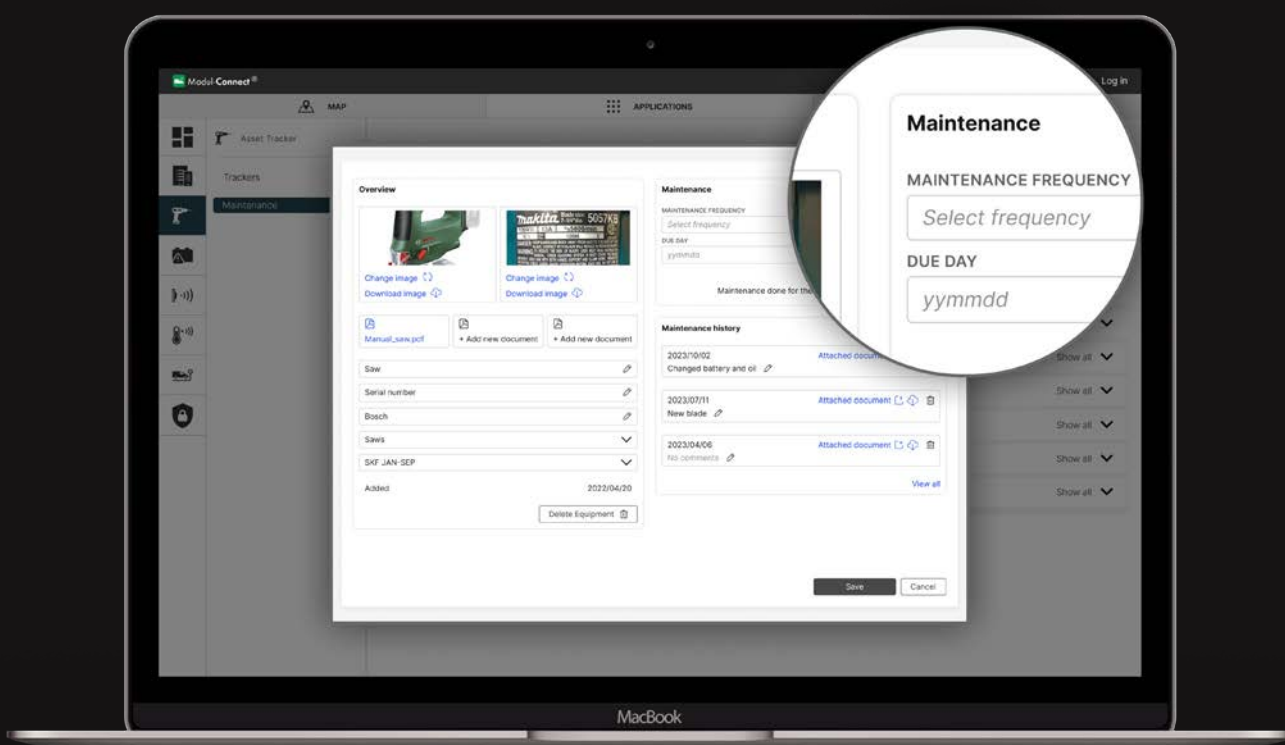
Modul-Connect®

Log in

MAP

APPLICATIONS

Asset Tracker

Trackers

Maintenance

Overview

makita 5057KB

Change image

Download image

Change image

Download image

Manual_saw.pdf

+ Add new document

+ Add new document

Saw

Serial number

Bosch

Saws

SKF JAN-SEP

Added

2022/04/20

Delete Equipment

Maintenance

MAINTENANCE FREQUENCY

Select frequency

DUE DAY

yymmdd

Maintenance done for the

Maintenance history

2023/10/02

Changed battery and oil

Attached docum

2023/07/11

New blade

Attached document

2023/04/06

No comments

Attached document

View all

Show all

Show all

Show all

Show all

Show all

Save

Cancel

Maintenance

MAINTENANCE FREQUENCY

Select frequency

DUE DAY

yymmdd

MacBook